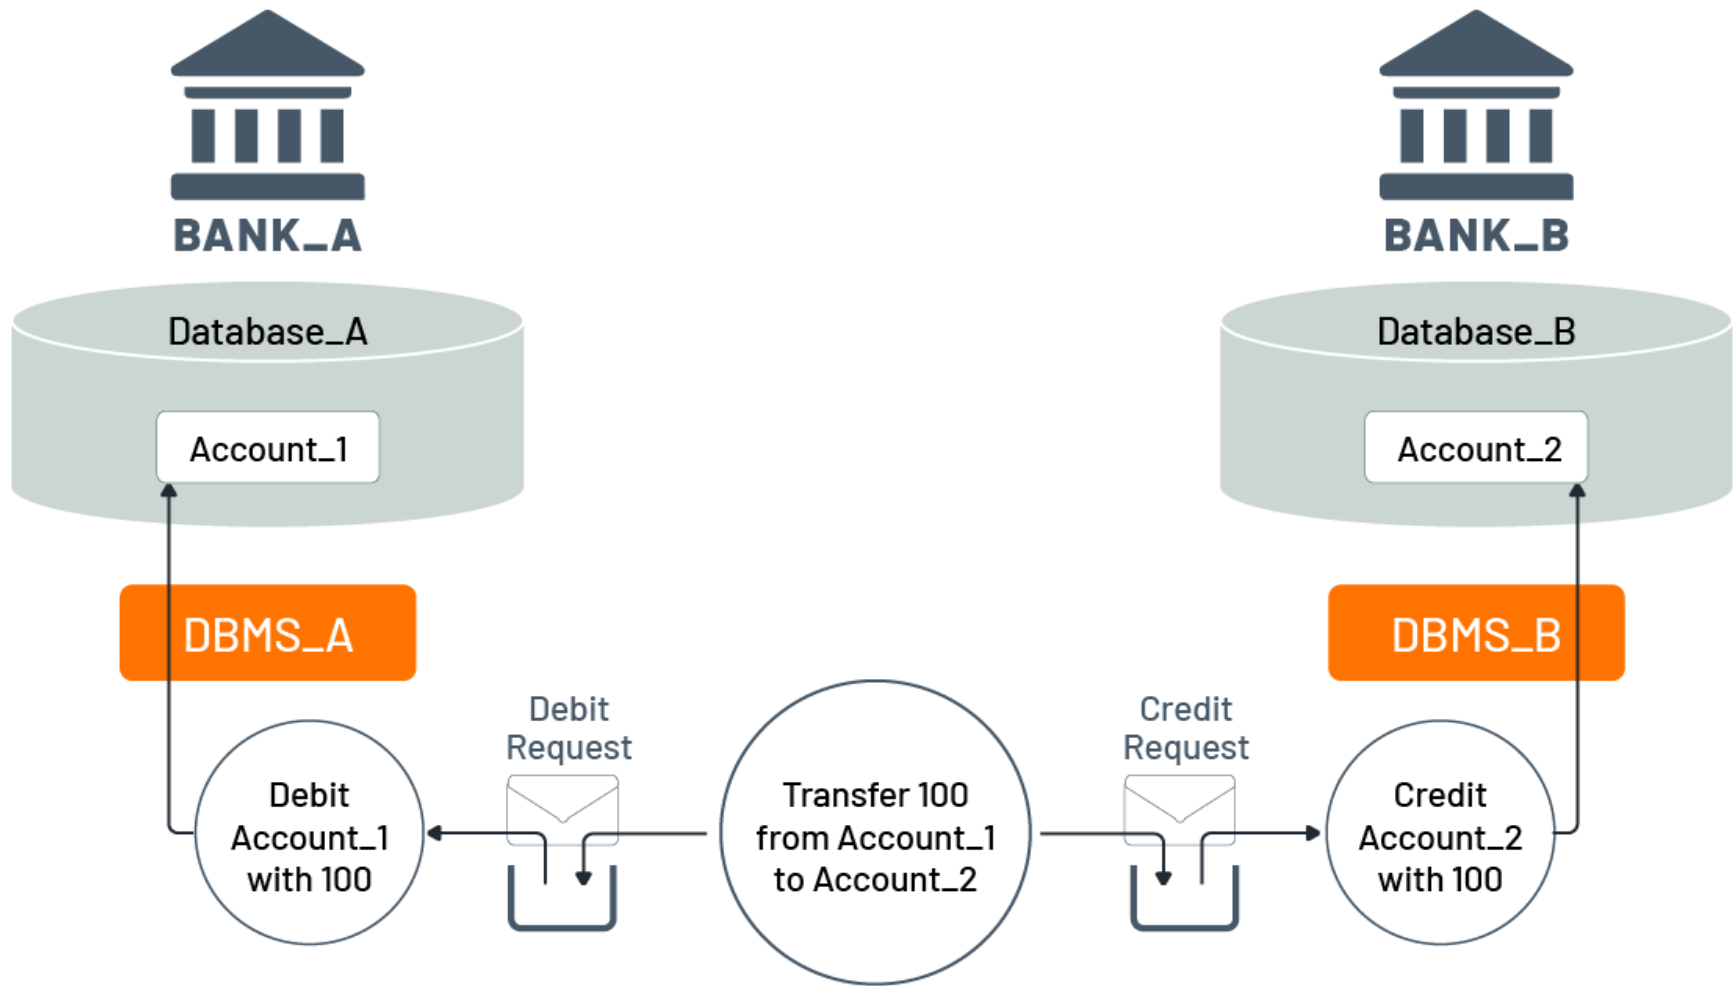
BANK_A

BANK_B

Database_A

Account_1

Database_B

Account_2

DBMS_A

DBMS_B

Debit Request

Credit Request

Debit Account_1 with 100

Transfer 100 from Account_1 to Account_2

Credit Account_2 with 100